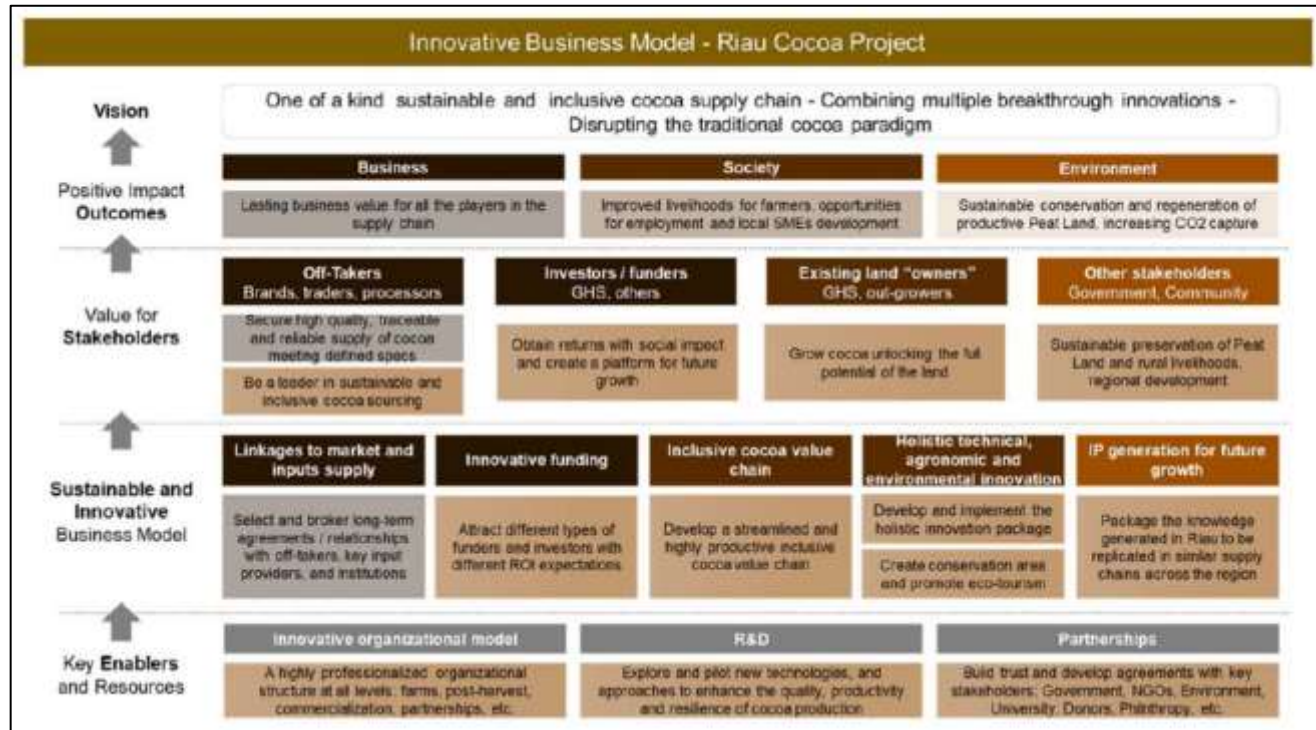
Innovative Business Model - Riau Cocoa Project

Vision

One of a kind sustainable and inclusive cocoa supply chain - Combining multiple breakthrough innovations - Disrupting the traditional cocoa paradigm

Positive Impact Outcomes

Business

Lasting business value for all the players in the supply chain

Society

Improved livelihoods for farmers, opportunities for employment and local SMEs development

Environment

Sustainable conservation and regeneration of productive Peat Land, increasing CO2 capture

Value for Stakeholders

Off-Takers
Brands, traders, processors

Secure high quality, traceable and reliable supply of cocoa meeting defined specs

Be a leader in sustainable and inclusive cocoa sourcing

Investors / funders
GHS, others

Obtain returns with social impact and create a platform for future growth

Existing land "owners"
GHS, out-growers

Grow cocoa unlocking the full potential of the land

Other stakeholders
Government, Community

Sustainable preservation of Peat Land and rural livelihoods, regional development

Sustainable and Innovative Business Model

Linkages to market and inputs supply

Select and broker long-term agreements / relationships with off-takers, key input providers, and institutions

Innovative funding

Attract different types of funders and investors with different ROI expectations

Inclusive cocoa value chain

Develop a streamlined and highly productive inclusive cocoa value chain

Holistic technical, agronomic and environmental innovation

Develop and implement the holistic innovation package

Create conservation area and promote eco-tourism

IP generation for future growth

Package the knowledge generated in Riau to be replicated in similar supply chains across the region

Key Enablers and Resources

Innovative organizational model

A highly professionalized organizational structure at all levels: farms, post-harvest, commercialization, partnerships, etc.

R&D

Explore and pilot new technologies, and approaches to enhance the quality, productivity and resilience of cocoa production

Partnerships

Build trust and develop agreements with key stakeholders: Government, NGOs, Environment, University, Donors, Philnthropy, etc.